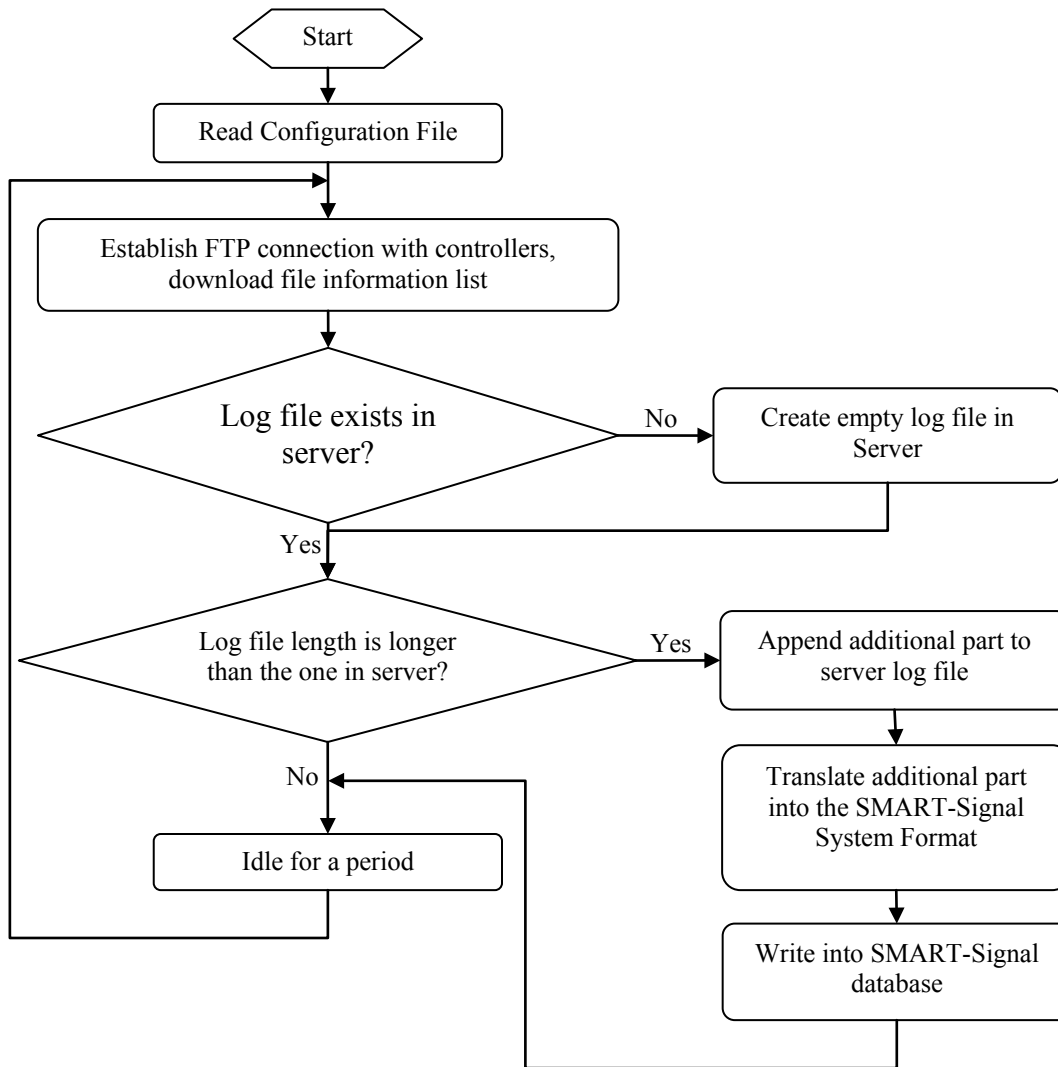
Start

Read Configuration File

Establish FTP connection with controllers, download file information list

Log file exists in server?

No

Create empty log file in Server

Yes

Log file length is longer than the one in server?

Yes

Append additional part to server log file

Translate additional part into the SMART-Signal System Format

Write into SMART-Signal database

No

Idle for a period